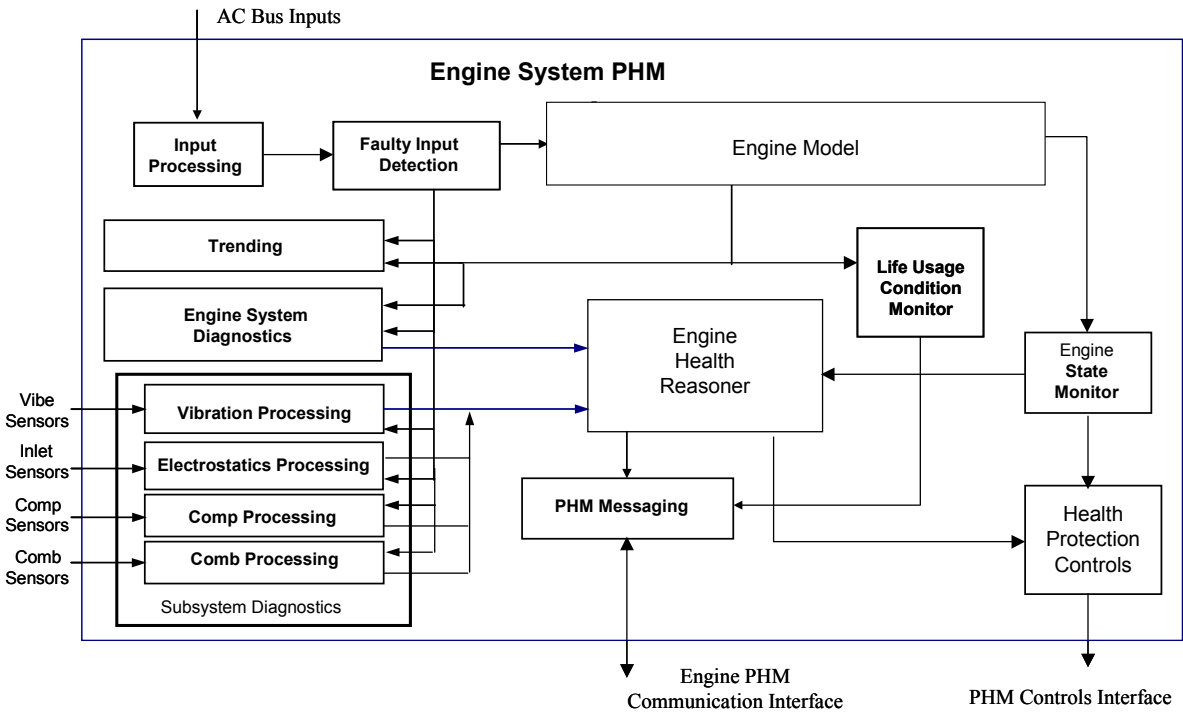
AC Bus Inputs

Engine System PHM

Input Processing

Faulty Input Detection

Engine Model

Trending

Life Usage Condition Monitor

Engine System Diagnostics

Engine Health Reasoner

Engine State Monitor

Vibe Sensors

Vibration Processing

Inlet Sensors

Electrostatics Processing

Comp Sensors

Comp Processing

PHM Messaging

Health Protection Controls

Comb Sensors

Comb Processing

Subsystem Diagnostics

Engine PHM Communication Interface

PHM Controls Interface